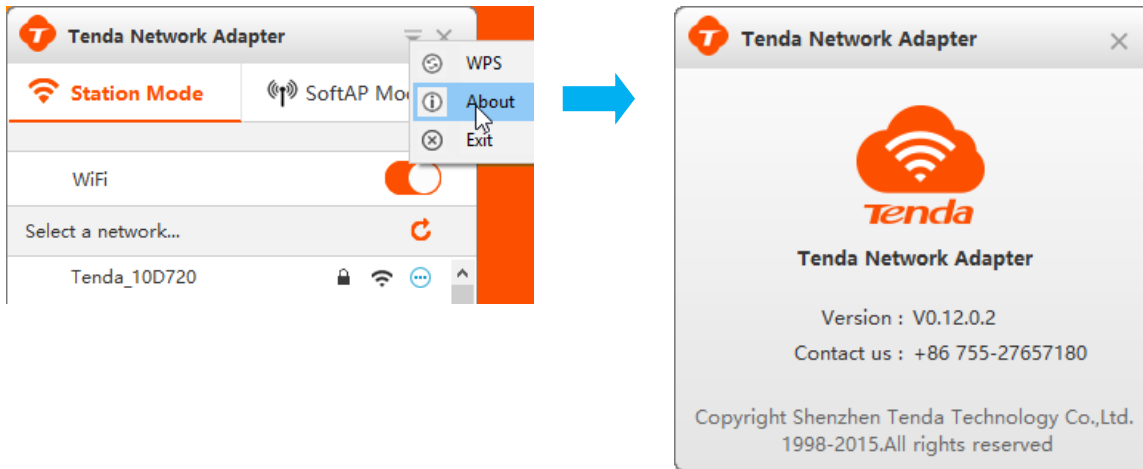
Tenda Network Adapter

Station Mode

SoftAP Mo

WPS

About

Exit

WiFi

Select a network...

Tenda_10D720

Tenda Network Adapter

Tenda

Tenda Network Adapter

Version : V0.12.0.2

Contact us : +86 755-27657180

Copyright Shenzhen Tenda Technology Co.,Ltd. 1998-2015.All rights reserved